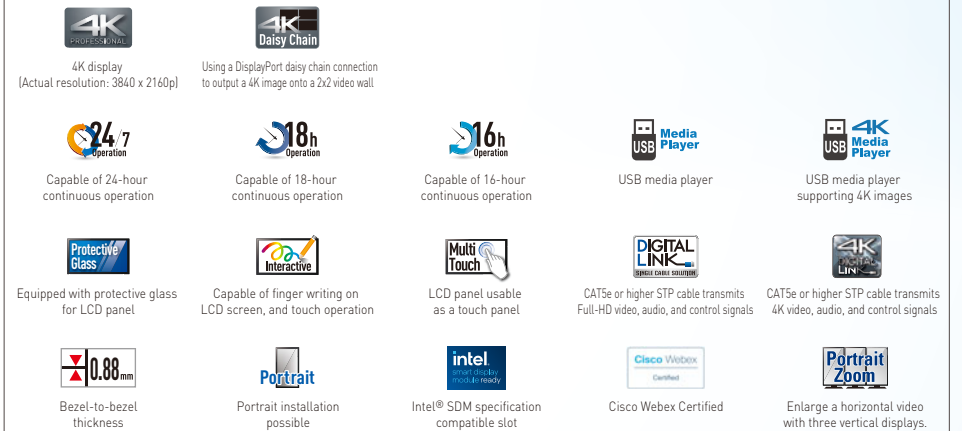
4K PROFESSIONAL

4K display (Actual resolution: 3840 x 2160p)

4K Daisy Chain

Using a DisplayPort daisy chain connection to output a 4K image onto a 2x2 video wall

24/7 Operation

Capable of 24-hour continuous operation

18h Operation

Capable of 18-hour continuous operation

16h Operation

Capable of 16-hour continuous operation

USB Media Player

USB media player

USB 4K Media Player

USB media player supporting 4K images

Protective Glass

Equipped with protective glass for LCD panel

Interactive

Capable of finger writing on LCD screen, and touch operation

Multi Touch

LCD panel usable as a touch panel

DIGITAL LINK SINGLE CABLE SOLUTION

CAT5e or higher STP cable transmits Full-HD video, audio, and control signals

4K DIGITAL LINK

CAT5e or higher STP cable transmits 4K video, audio, and control signals

0.88mm

Bezel-to-bezel thickness

Portrait

Portrait installation possible

intel smart display module ready

Intel® SDM specification compatible slot

Cisco Webex Certified

Cisco Webex Certified

Portrait Zoom

Enlarge a horizontal video with three vertical displays.